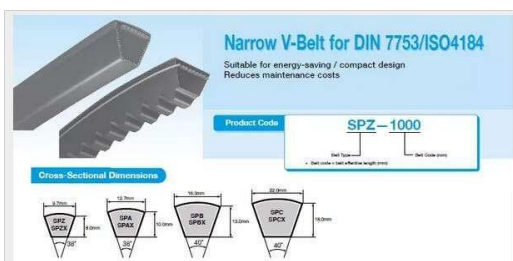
Narrow V-Belt for DIN 7753/ISO4184

Suitable for energy-saving / compact design
Reduces maintenance costs

Product Code

SPZ–1000

Belt Type

Belt Code (mm)

• Belt code = belt effective length (mm)

Cross-Sectional Dimensions

9.7mm
SPZ
SPZX
8.0mm
38°

12.7mm
SPA
SPAX
10.0mm
38°

16.3mm
SPB
SPBX
13.0mm
40°

22.0mm
SPC
SPCX
18.0mm
40°